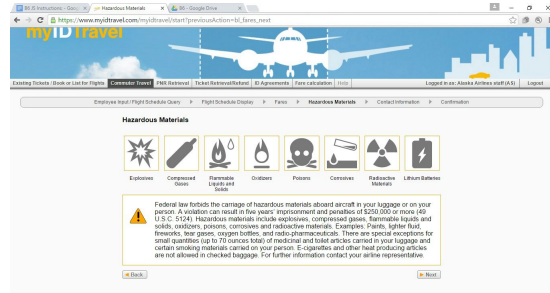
BEJS Instructions - Goog × | Hazardous Materials × | BE - Google Drive ×

https://www.myidtravel.com/myidtravel/start?previousAction=bl_fares_next

myIDTravel

Existing Tickets / Book or List for Flights | Commuter Travel | PNR Retrieval | Ticket Retrieval/Refund | ID Agreements | Fare calculation | Help | Logged in as: Alaska Airlines staff (AS) | Logout

Employee Input / Flight Schedule Query ▶ Flight Schedule Display ▶ Fares ▶ Hazardous Materials ▶ Contact Information ▶ Confirmation

Hazardous Materials

Explosives | Compressed Gases | Flammable Liquids and Solids | Oxidizers | Poisons | Corrosives | Radioactive Materials | Lithium Batteries

Federal law forbids the carriage of hazardous materials aboard aircraft in your luggage or on your person. A violation can result in five years' imprisonment and penalties of $250,000 or more (49 U.S.C. 5124). Hazardous materials include explosives, compressed gases, flammable liquids and solids, oxidizers, poisons, corrosives and radioactive materials. Examples: Paints, lighter fluid, fireworks, tear gases, oxygen bottles, and radio-pharmaceuticals. There are special exceptions for small quantities (up to 70 ounces total) of medicinal and toilet articles carried in your luggage and certain smoking materials carried on your person. E-cigarettes and other heat producing articles are not allowed in checked baggage. For further information contact your airline representative.

Back

Next